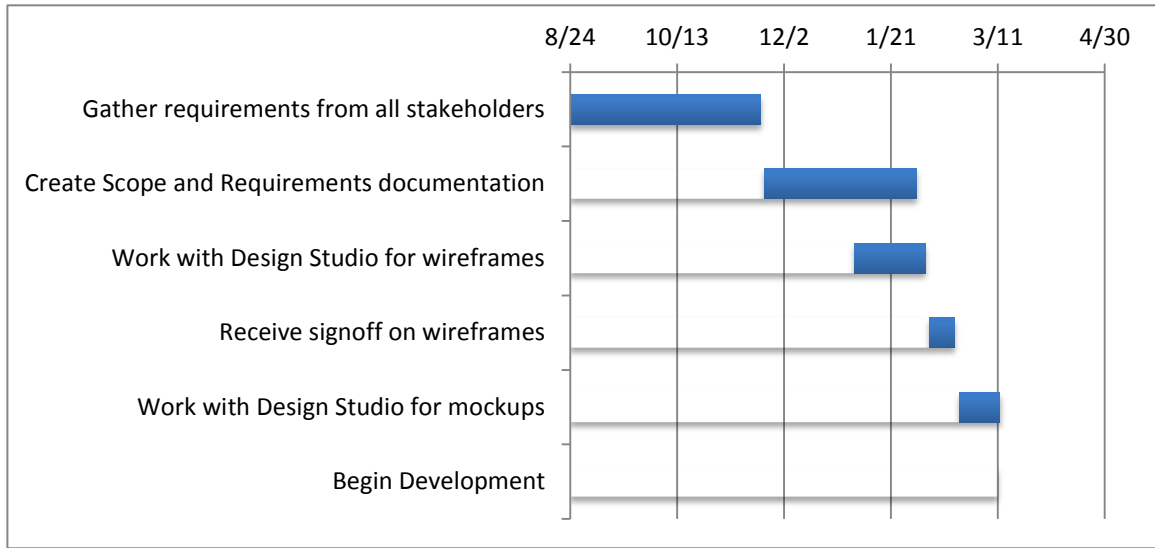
8/24 10/13 12/2 1/21 3/11 4/30

Gather requirements from all stakeholders

Create Scope and Requirements documentation

Work with Design Studio for wireframes

Receive signoff on wireframes

Work with Design Studio for mockups

Begin Development